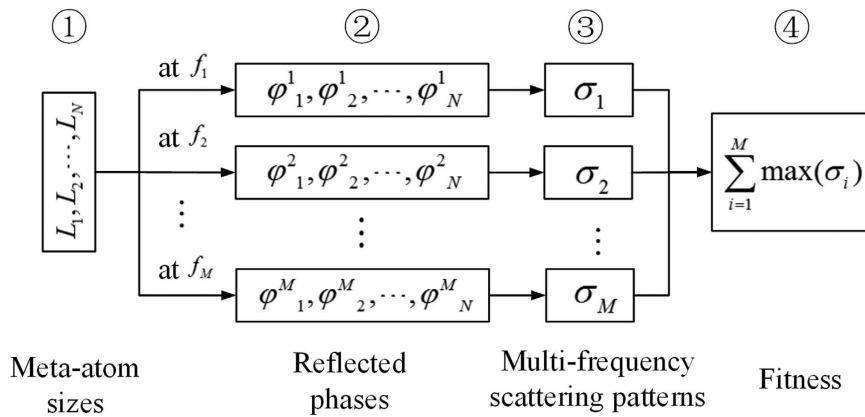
①

②

③

④

$L_1, L_2, \cdots, L_N$

at $f_1$

$\varphi^1{}_1, \varphi^1{}_2, \cdots, \varphi^1{}_N$

$\sigma_1$

at $f_2$

$\varphi^2{}_1, \varphi^2{}_2, \cdots, \varphi^2{}_N$

$\sigma_2$

$\sum_{i=1}^{M} \max(\sigma_i)$

⋮

⋮

⋮

at $f_M$

$\varphi^M{}_1, \varphi^M{}_2, \cdots, \varphi^M{}_N$

$\sigma_M$

Meta-atom sizes

Reflected phases

Multi-frequency scattering patterns

Fitness